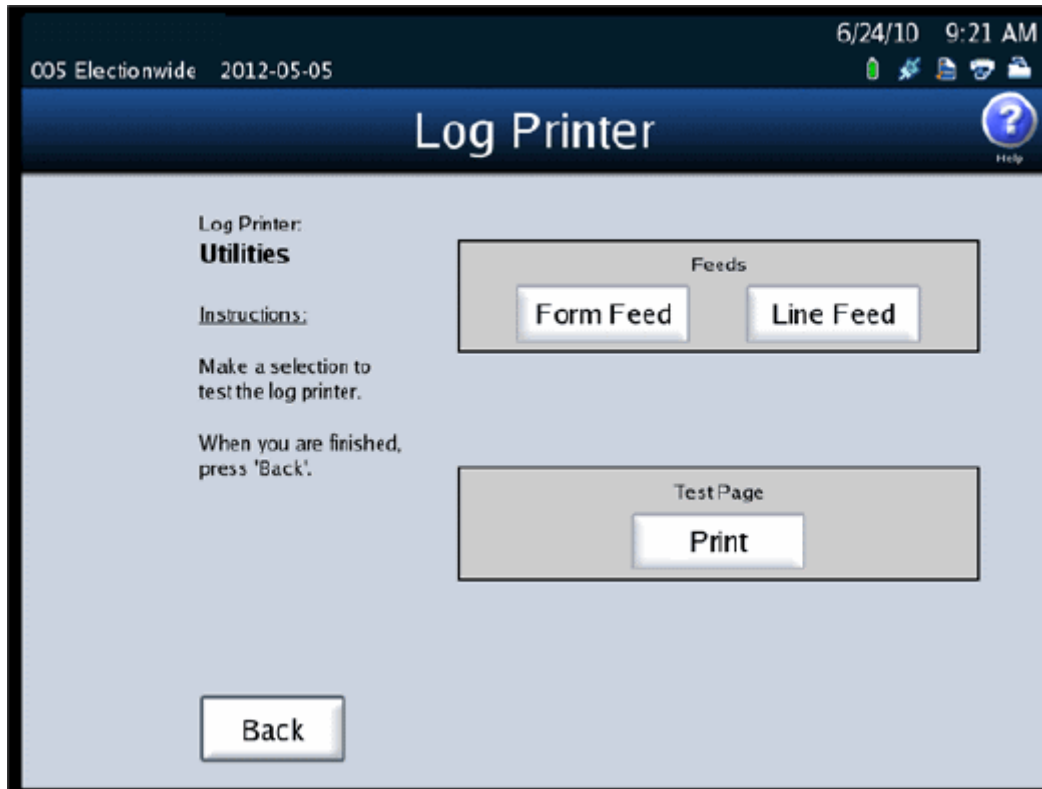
005 Electionwide 2012-05-05

6/24/10 9:21 AM

Log Printer

Help

Log Printer:
**Utilities**

Instructions:

Make a selection to test the log printer.

When you are finished, press 'Back'.

Feeds

Form Feed

Line Feed

Test Page

Print

Back